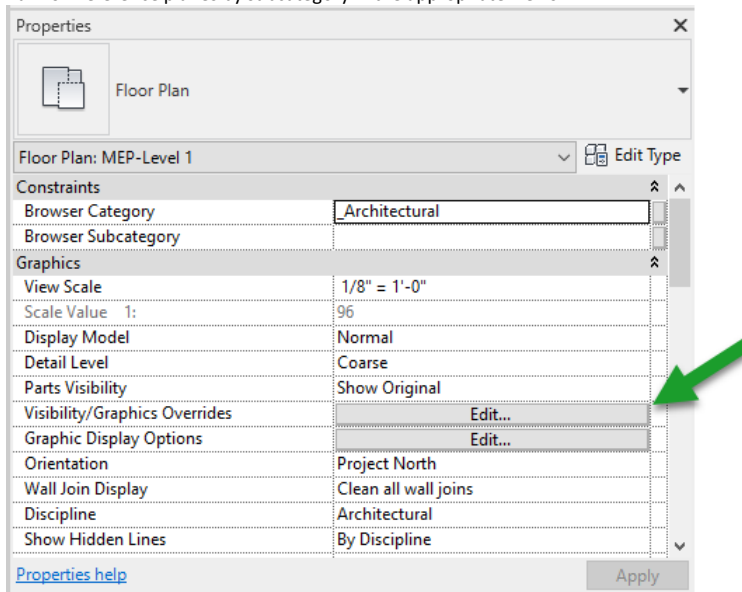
Properties

Floor Plan

Floor Plan: MEP-Level 1 Edit Type

| Constraints | |
|---|---|
| Browser Category | _Architectural |
| Browser Subcategory | |
| **Graphics** | |
| View Scale | 1/8" = 1'-0" |
| Scale Value 1: | 96 |
| Display Model | Normal |
| Detail Level | Coarse |
| Parts Visibility | Show Original |
| Visibility/Graphics Overrides | Edit... |
| Graphic Display Options | Edit... |
| Orientation | Project North |
| Wall Join Display | Clean all wall joins |
| Discipline | Architectural |
| Show Hidden Lines | By Discipline |

Properties help Apply